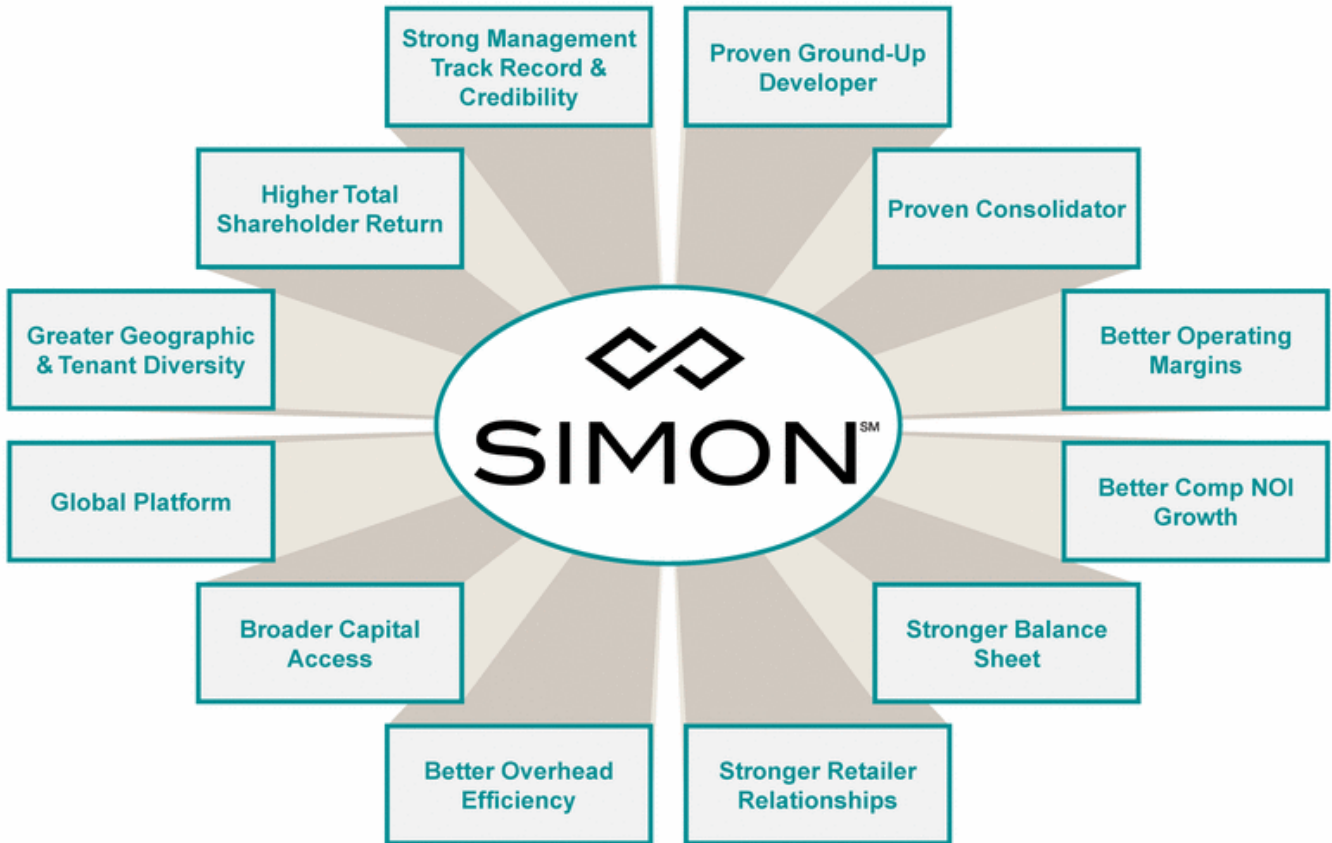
Strong Management Track Record & Credibility

Proven Ground-Up Developer

Higher Total Shareholder Return

Proven Consolidator

Greater Geographic & Tenant Diversity

SIMON℠

Better Operating Margins

Global Platform

Better Comp NOI Growth

Broader Capital Access

Stronger Balance Sheet

Better Overhead Efficiency

Stronger Retailer Relationships